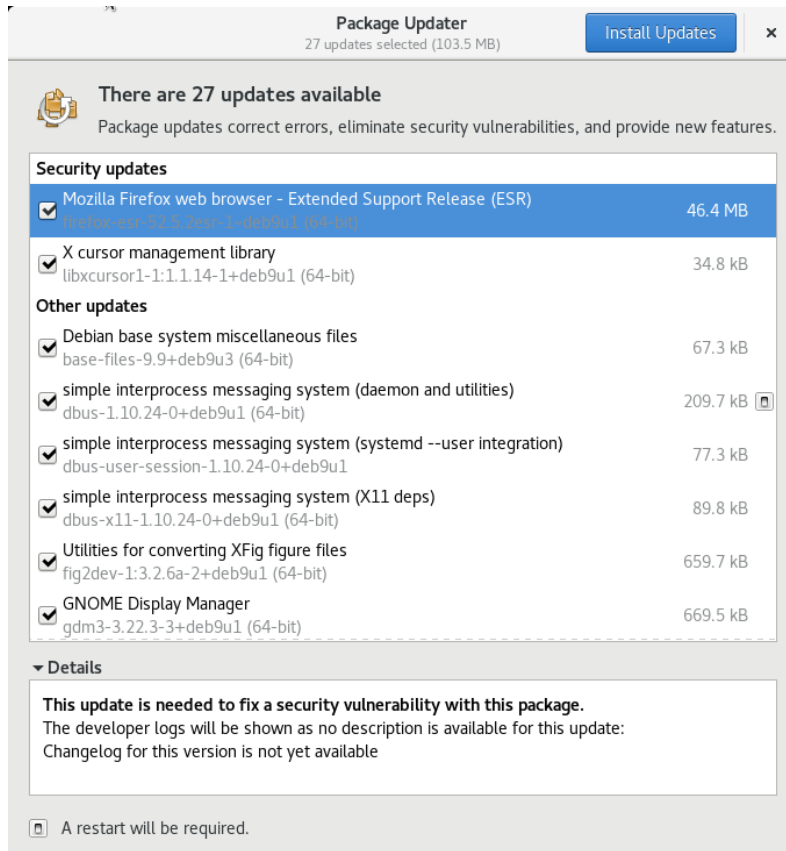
Package Updater
27 updates selected (103.5 MB)

Install Updates

×

There are 27 updates available

Package updates correct errors, eliminate security vulnerabilities, and provide new features.

Security updates

Mozilla Firefox web browser - Extended Support Release (ESR)
firefox-esr-52.5.2esr-1~deb9u1 (64-bit)
46.4 MB

X cursor management library
libxcursor1-1:1.1.14-1+deb9u1 (64-bit)
34.8 kB

Other updates

Debian base system miscellaneous files
base-files-9.9+deb9u3 (64-bit)
67.3 kB

simple interprocess messaging system (daemon and utilities)
dbus-1.10.24-0+deb9u1 (64-bit)
209.7 kB

simple interprocess messaging system (systemd --user integration)
dbus-user-session-1.10.24-0+deb9u1
77.3 kB

simple interprocess messaging system (X11 deps)
dbus-x11-1.10.24-0+deb9u1 (64-bit)
89.8 kB

Utilities for converting XFig figure files
fig2dev-1:3.2.6a-2+deb9u1 (64-bit)
659.7 kB

GNOME Display Manager
gdm3-3.22.3-3+deb9u1 (64-bit)
669.5 kB

Details

This update is needed to fix a security vulnerability with this package.
The developer logs will be shown as no description is available for this update:
Changelog for this version is not yet available

A restart will be required.